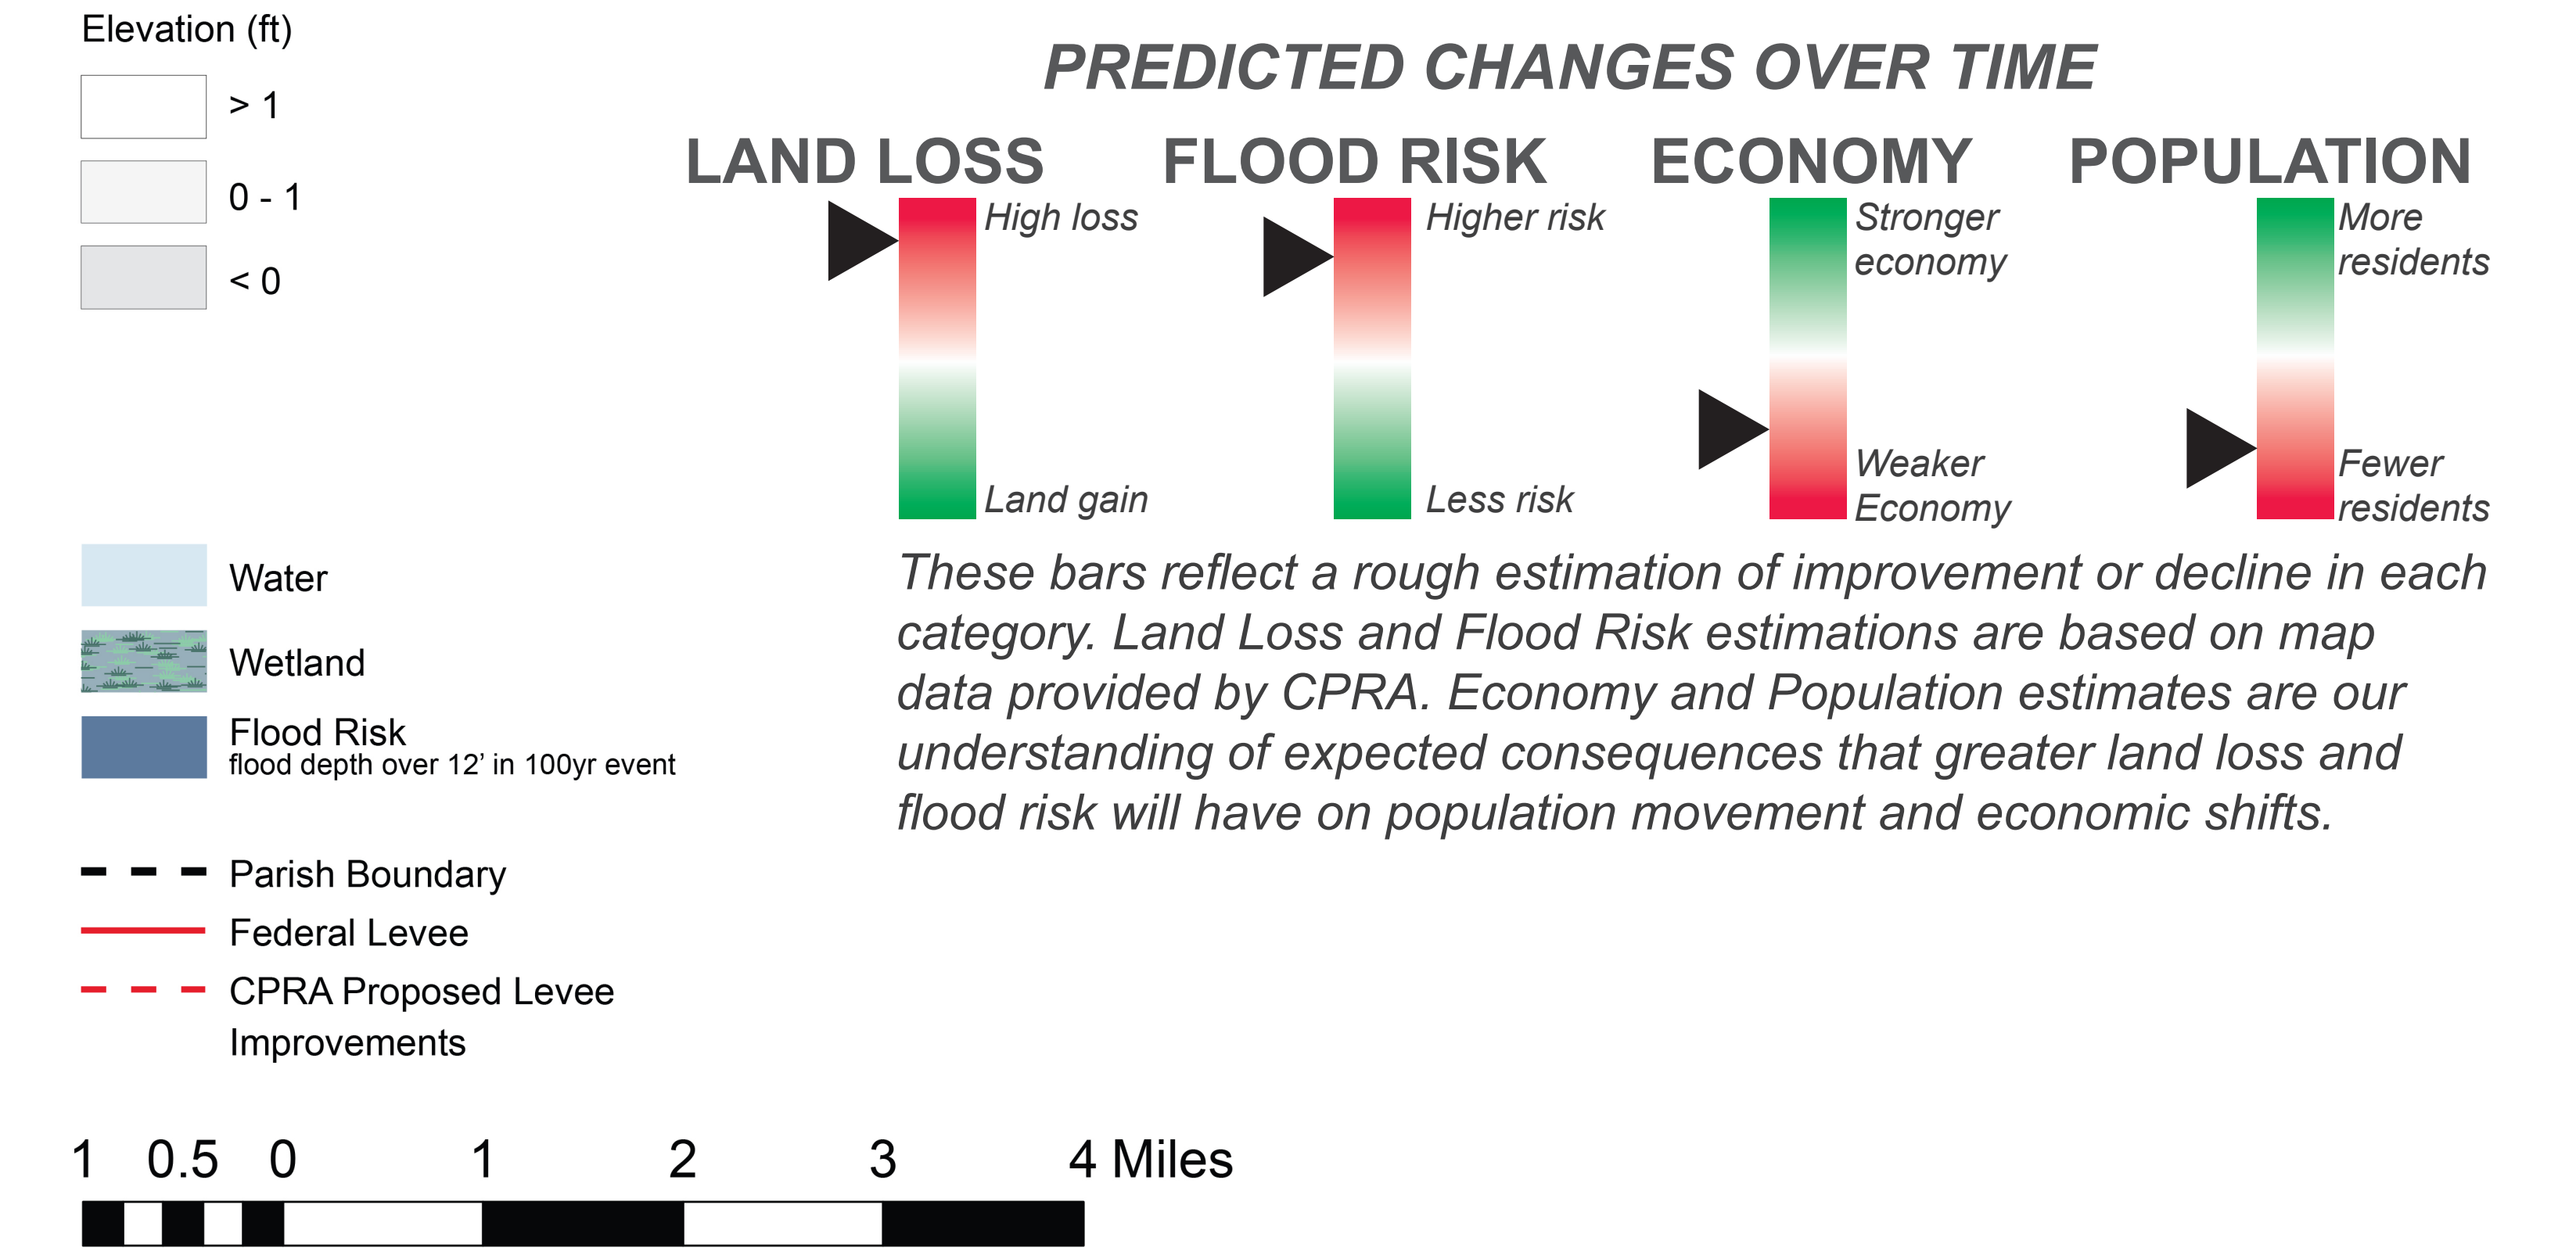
Elevation (ft)

> 1

0 - 1

< 0

PREDICTED CHANGES OVER TIME

LAND LOSS

High loss

Land gain

FLOOD RISK

Higher risk

Less risk

ECONOMY

Stronger economy

Weaker Economy

POPULATION

More residents

Fewer residents

Water

Wetland

Flood Risk
flood depth over 12’ in 100yr event

These bars reflect a rough estimation of improvement or decline in each category. Land Loss and Flood Risk estimations are based on map data provided by CPRA. Economy and Population estimates are our understanding of expected consequences that greater land loss and flood risk will have on population movement and economic shifts.

Parish Boundary

Federal Levee

CPRA Proposed Levee Improvements

1 0.5 0 1 2 3 4 Miles